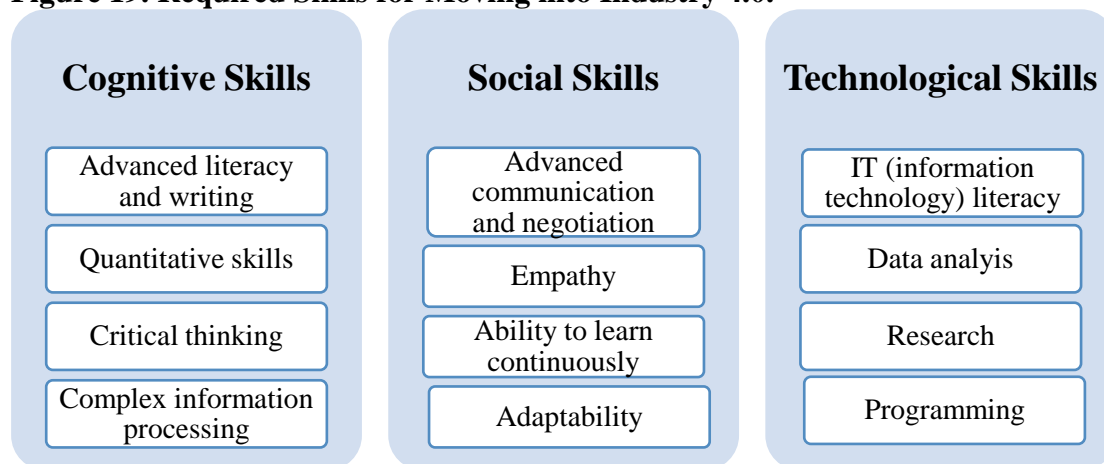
Cognitive Skills

Advanced literacy and writing

Quantitative skills

Critical thinking

Complex information processing

Social Skills

Advanced communication and negotiation

Empathy

Ability to learn continuously

Adaptability

Technological Skills

IT (information technology) literacy

Data analyis

Research

Programming